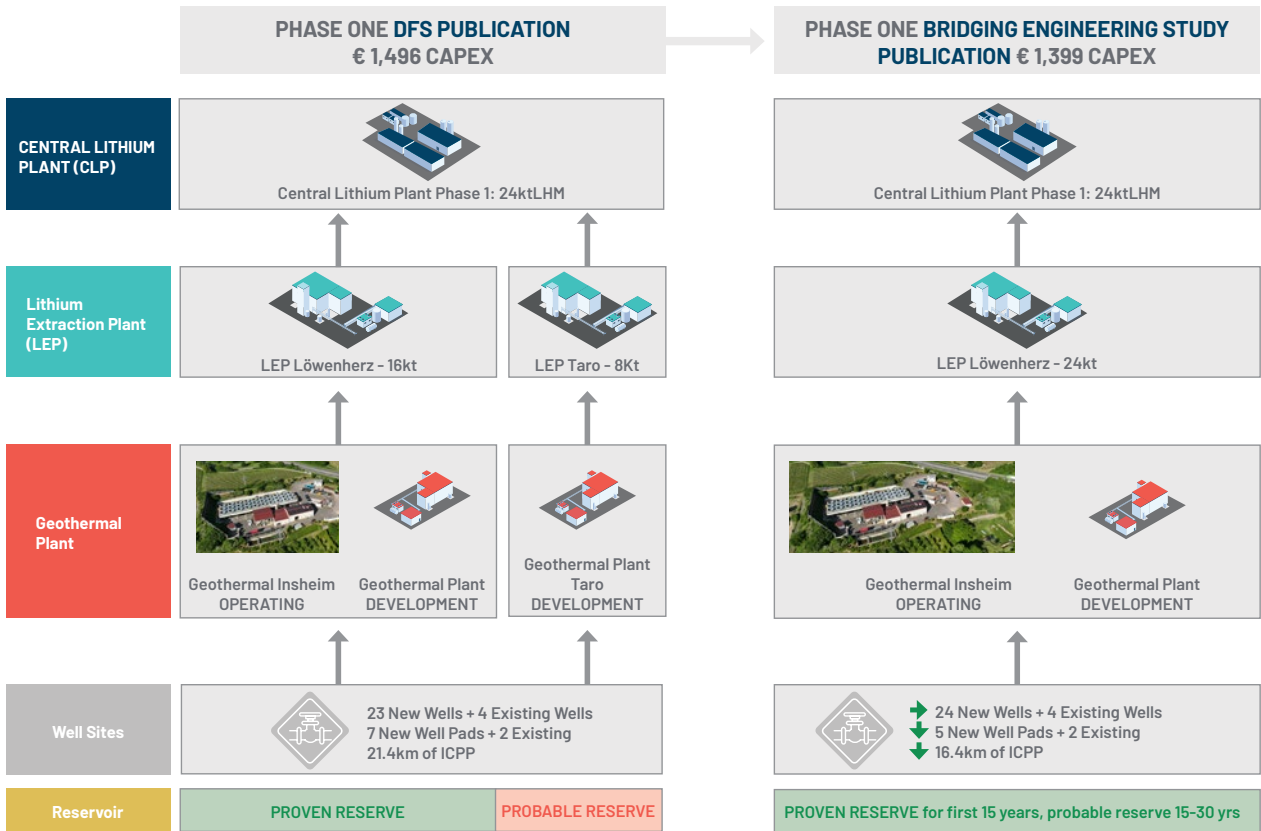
PHASE ONE DFS PUBLICATION
€ 1,496 CAPEX

PHASE ONE BRIDGING ENGINEERING STUDY PUBLICATION € 1,399 CAPEX

CENTRAL LITHIUM PLANT (CLP)

Central Lithium Plant Phase 1: 24ktLHM

Central Lithium Plant Phase 1: 24ktLHM

Lithium Extraction Plant (LEP)

LEP Löwenherz - 16kt

LEP Taro - 8Kt

LEP Löwenherz - 24kt

Geothermal Plant

Geothermal Insheim OPERATING

Geothermal Plant DEVELOPMENT

Geothermal Plant Taro DEVELOPMENT

Geothermal Insheim OPERATING

Geothermal Plant DEVELOPMENT

Well Sites

23 New Wells + 4 Existing Wells
7 New Well Pads + 2 Existing
21.4km of ICPP

24 New Wells + 4 Existing Wells
5 New Well Pads + 2 Existing
16.4km of ICPP

Reservoir

PROVEN RESERVE

PROBABLE RESERVE

PROVEN RESERVE for first 15 years, probable reserve 15-30 yrs